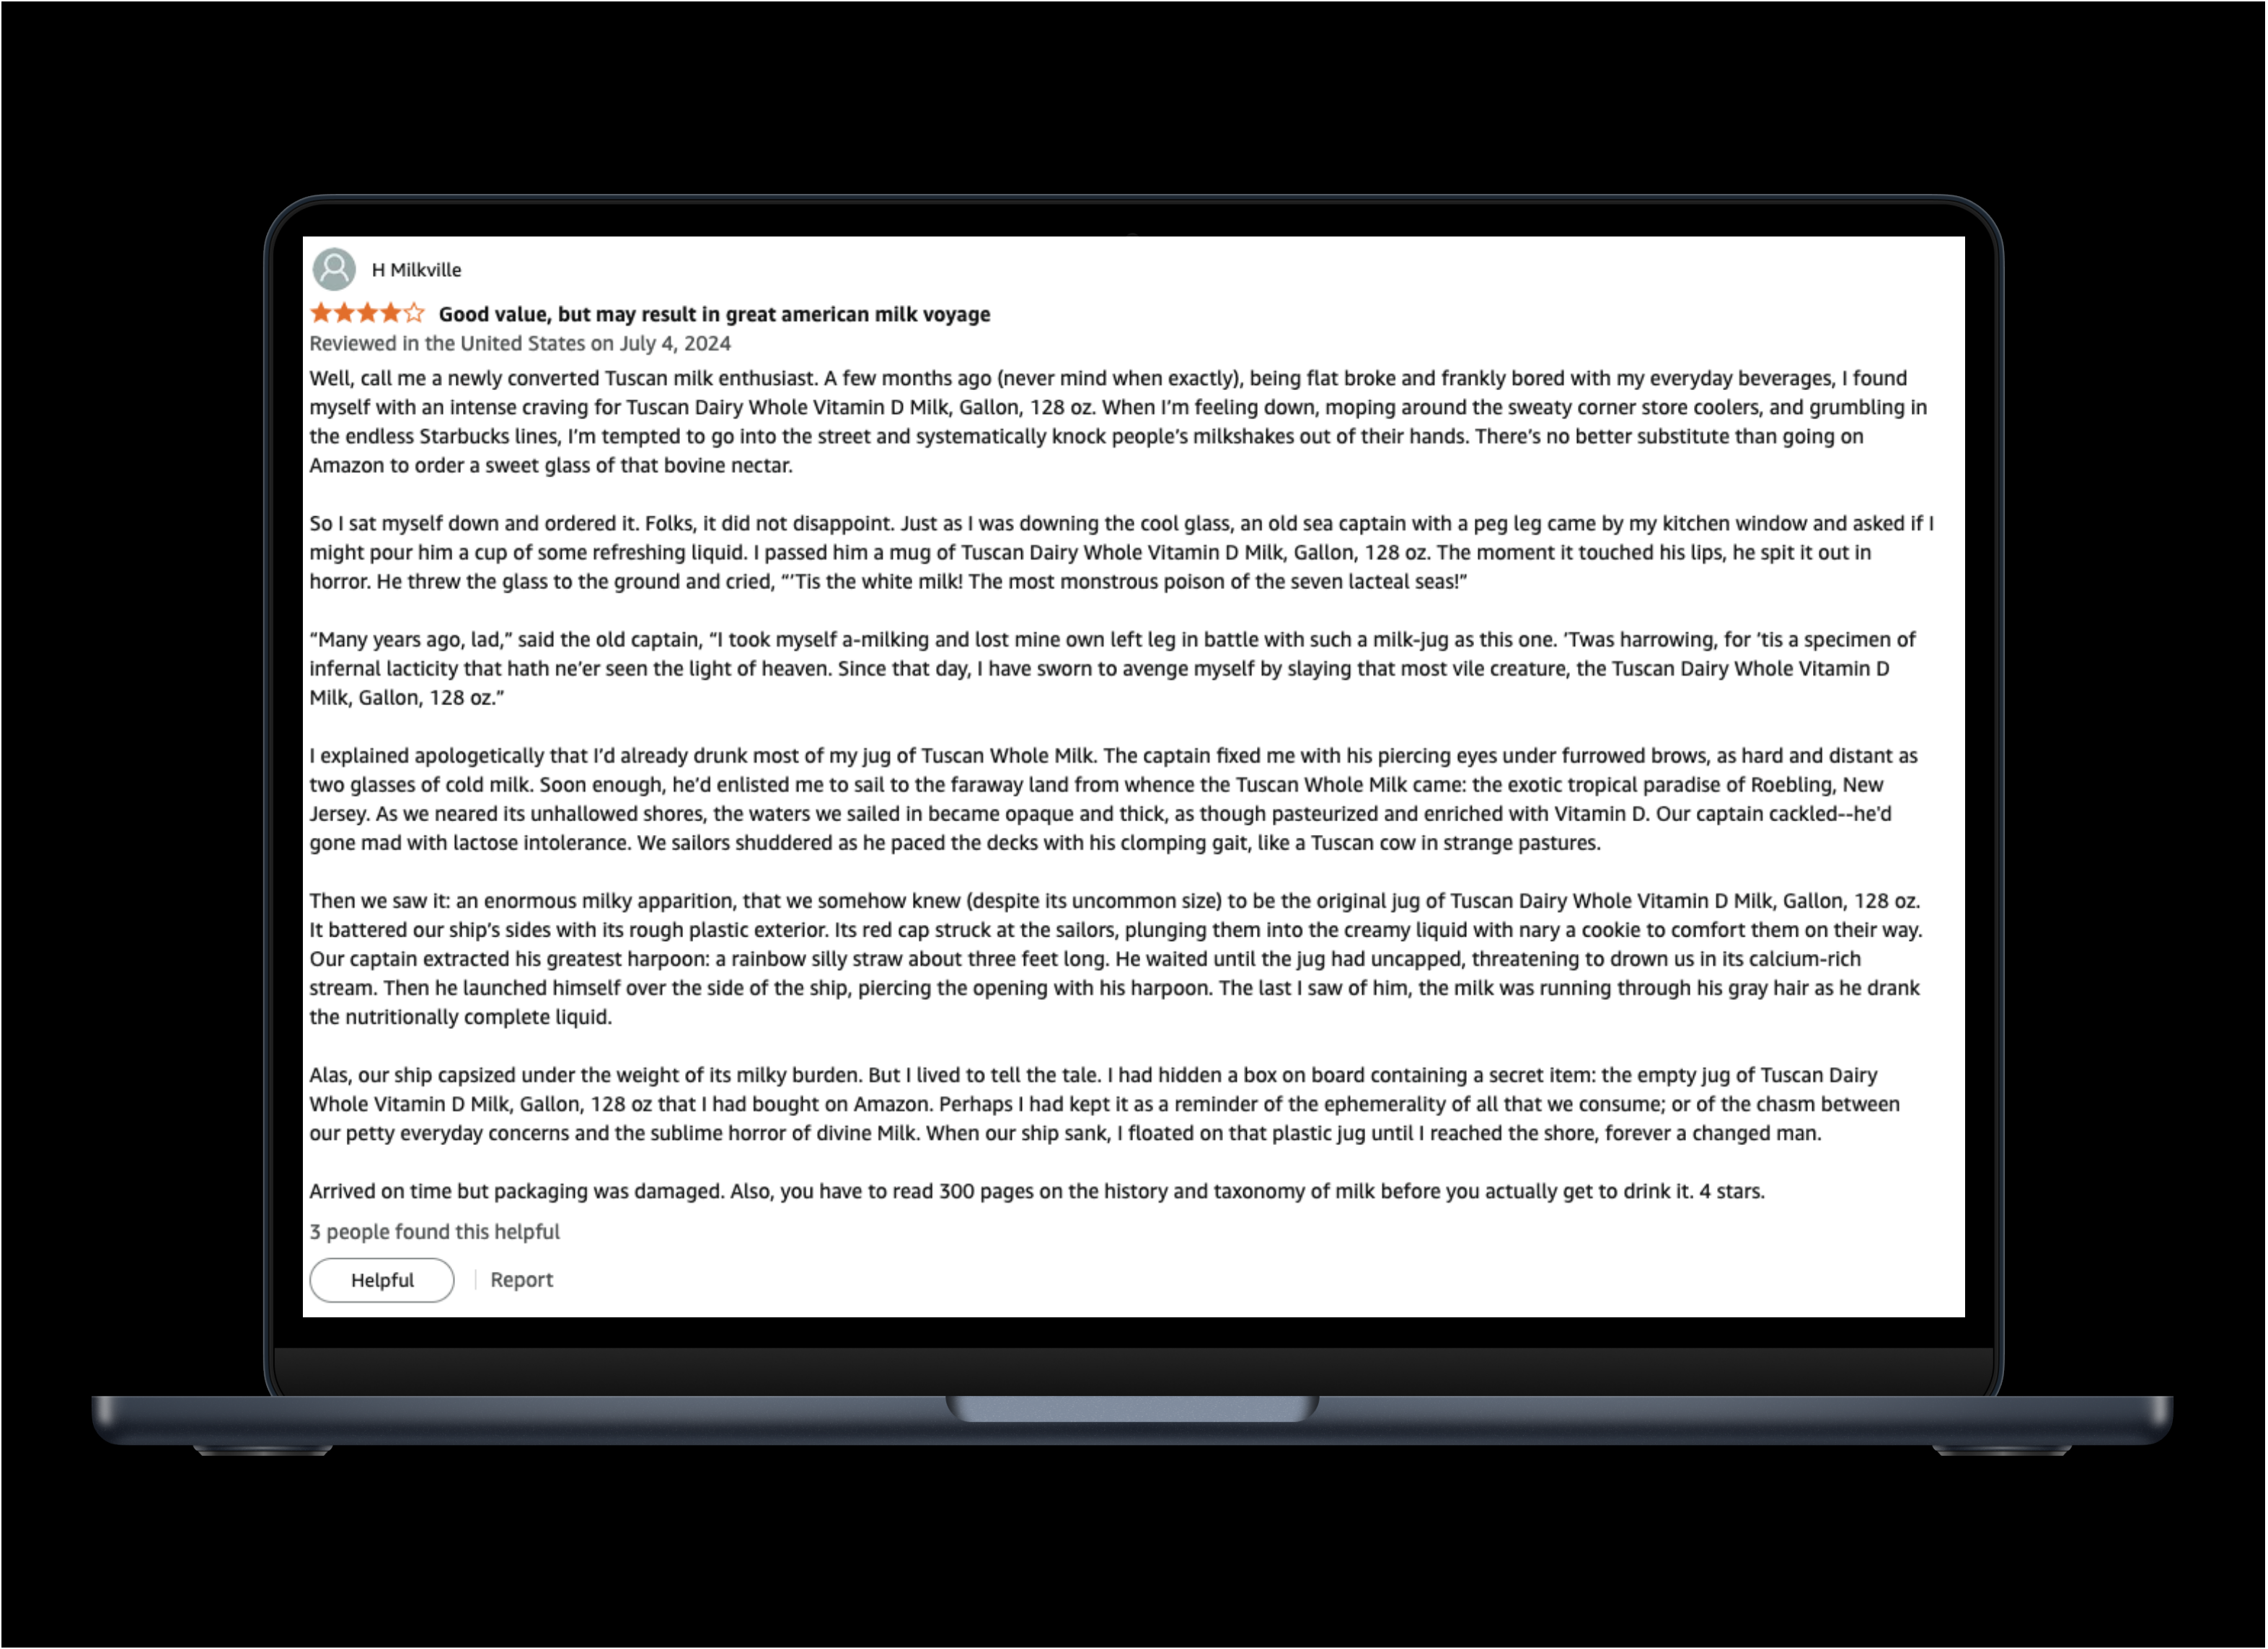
H Milkville

Good value, but may result in great american milk voyage

Reviewed in the United States on July 4, 2024

Well, call me a newly converted Tuscan milk enthusiast. A few months ago (never mind when exactly), being flat broke and frankly bored with my everyday beverages, I found myself with an intense craving for Tuscan Dairy Whole Vitamin D Milk, Gallon, 128 oz. When I'm feeling down, moping around the sweaty corner store coolers, and grumbling in the endless Starbucks lines, I'm tempted to go into the street and systematically knock people's milkshakes out of their hands. There's no better substitute than going on Amazon to order a sweet glass of that bovine nectar.

So I sat myself down and ordered it. Folks, it did not disappoint. Just as I was downing the cool glass, an old sea captain with a peg leg came by my kitchen window and asked if I might pour him a cup of some refreshing liquid. I passed him a mug of Tuscan Dairy Whole Vitamin D Milk, Gallon, 128 oz. The moment it touched his lips, he spit it out in horror. He threw the glass to the ground and cried, "'Tis the white milk! The most monstrous poison of the seven lacteal seas!"

"Many years ago, lad," said the old captain, "I took myself a-milking and lost mine own left leg in battle with such a milk-jug as this one. 'Twas harrowing, for 'tis a specimen of infernal lacticity that hath ne'er seen the light of heaven. Since that day, I have sworn to avenge myself by slaying that most vile creature, the Tuscan Dairy Whole Vitamin D Milk, Gallon, 128 oz."

I explained apologetically that I'd already drunk most of my jug of Tuscan Whole Milk. The captain fixed me with his piercing eyes under furrowed brows, as hard and distant as two glasses of cold milk. Soon enough, he'd enlisted me to sail to the faraway land from whence the Tuscan Whole Milk came: the exotic tropical paradise of Roebling, New Jersey. As we neared its unhallowed shores, the waters we sailed in became opaque and thick, as though pasteurized and enriched with Vitamin D. Our captain cackled--he'd gone mad with lactose intolerance. We sailors shuddered as he paced the decks with his clomping gait, like a Tuscan cow in strange pastures.

Then we saw it: an enormous milky apparition, that we somehow knew (despite its uncommon size) to be the original jug of Tuscan Dairy Whole Vitamin D Milk, Gallon, 128 oz. It battered our ship's sides with its rough plastic exterior. Its red cap struck at the sailors, plunging them into the creamy liquid with nary a cookie to comfort them on their way. Our captain extracted his greatest harpoon: a rainbow silly straw about three feet long. He waited until the jug had uncapped, threatening to drown us in its calcium-rich stream. Then he launched himself over the side of the ship, piercing the opening with his harpoon. The last I saw of him, the milk was running through his gray hair as he drank the nutritionally complete liquid.

Alas, our ship capsized under the weight of its milky burden. But I lived to tell the tale. I had hidden a box on board containing a secret item: the empty jug of Tuscan Dairy Whole Vitamin D Milk, Gallon, 128 oz that I had bought on Amazon. Perhaps I had kept it as a reminder of the ephemerality of all that we consume; or of the chasm between our petty everyday concerns and the sublime horror of divine Milk. When our ship sank, I floated on that plastic jug until I reached the shore, forever a changed man.

Arrived on time but packaging was damaged. Also, you have to read 300 pages on the history and taxonomy of milk before you actually get to drink it. 4 stars.

3 people found this helpful

Helpful | Report